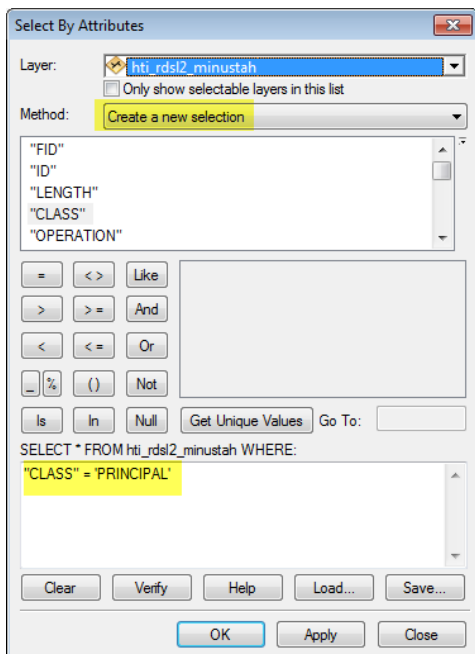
Select By Attributes

Layer: hti_rdsl2_minustah

Only show selectable layers in this list

Method: Create a new selection

"FID"
"ID"
"LENGTH"
"CLASS"
"OPERATION"

=
< >
Like
>
> =
And
<
< =
Or
_
%
( )
Not
Is
In
Null
Get Unique Values
Go To:

SELECT * FROM hti_rdsl2_minustah WHERE:

"CLASS" = 'PRINCIPAL'

Clear
Verify
Help
Load...
Save...

OK
Apply
Close